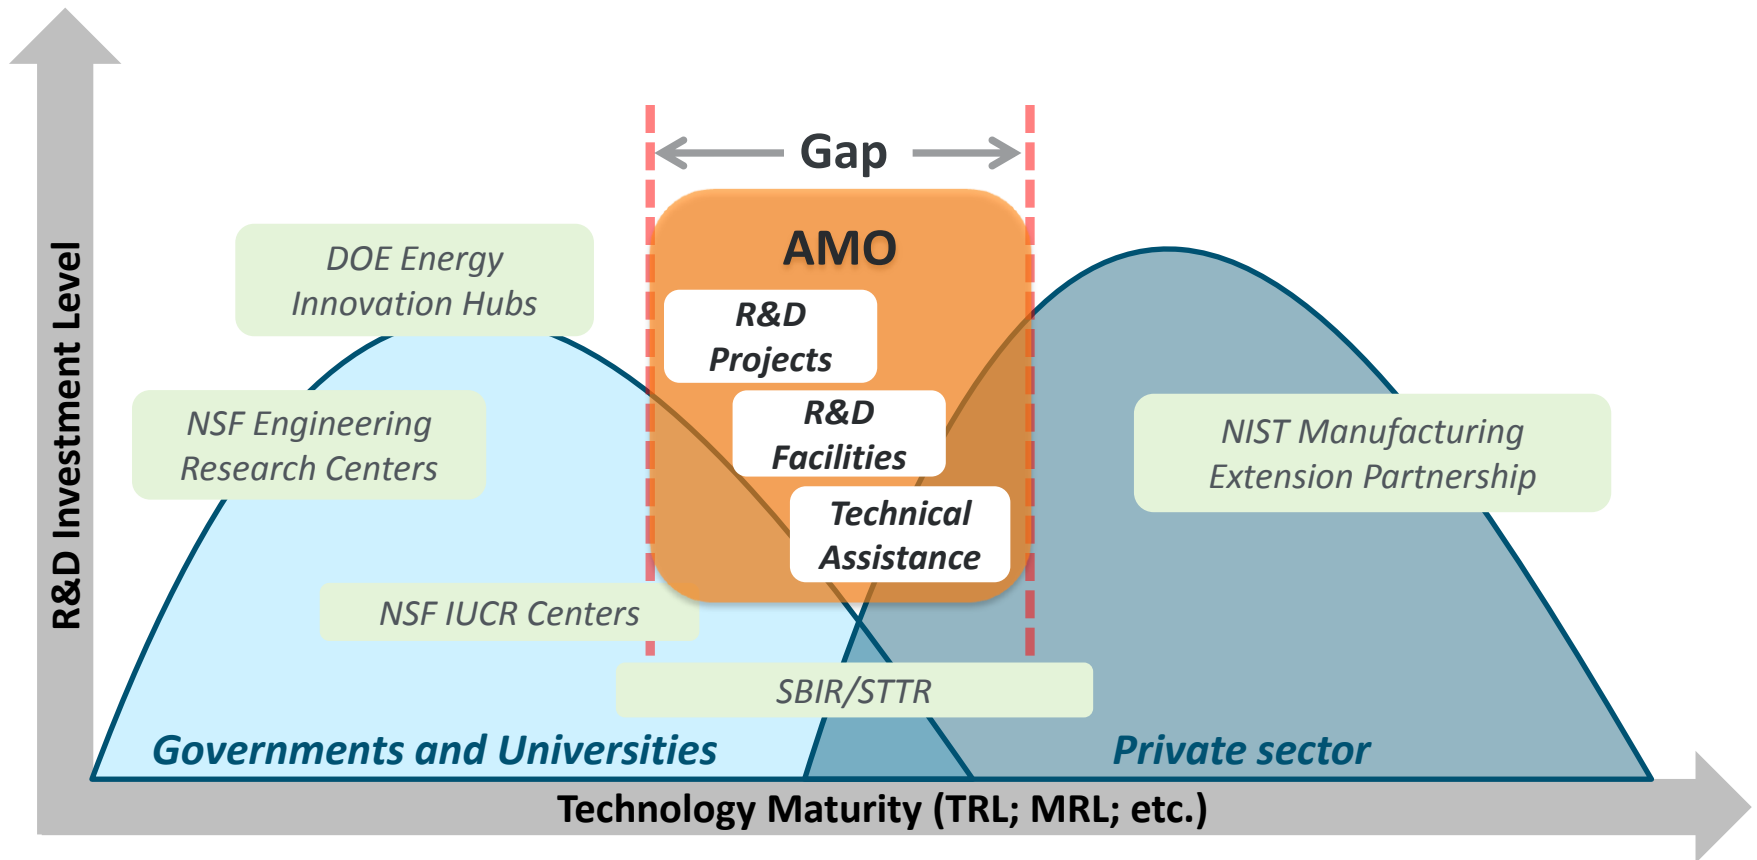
Gap

AMO

R&D Projects

R&D Facilities

Technical Assistance

DOE Energy Innovation Hubs

NSF Engineering Research Centers

NSF IUCR Centers

SBIR/STTR

NIST Manufacturing Extension Partnership

Governments and Universities

Private sector

R&D Investment Level

Technology Maturity (TRL; MRL; etc.)